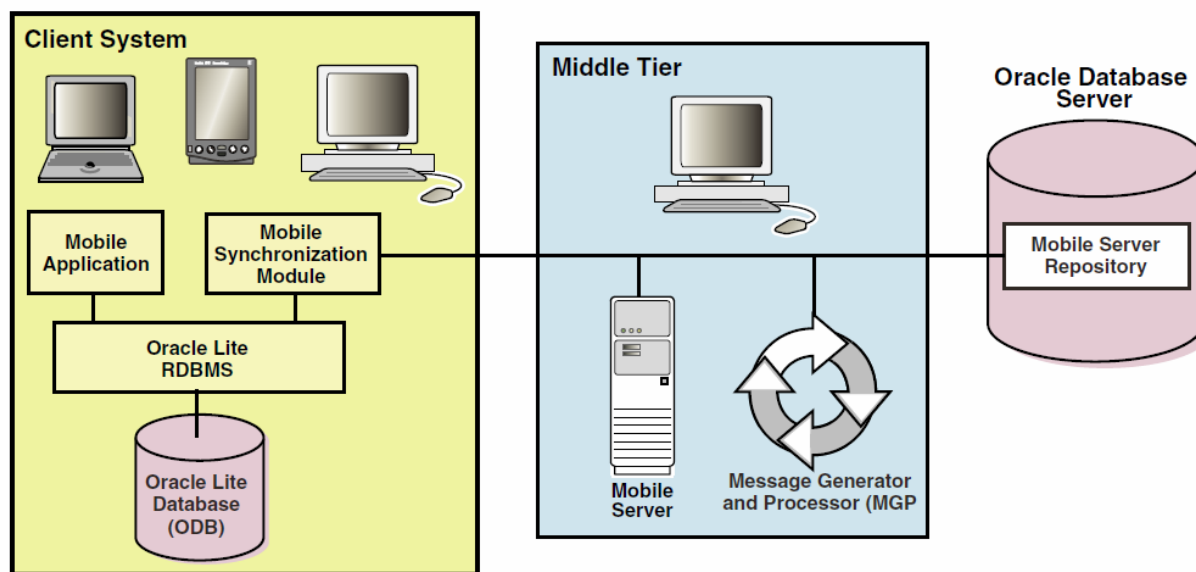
Client System

Mobile Application

Mobile Synchronization Module

Oracle Lite RDBMS

Oracle Lite Database (ODB)

Middle Tier

Mobile Server

Message Generator and Processor (MGP

Oracle Database Server

Mobile Server Repository